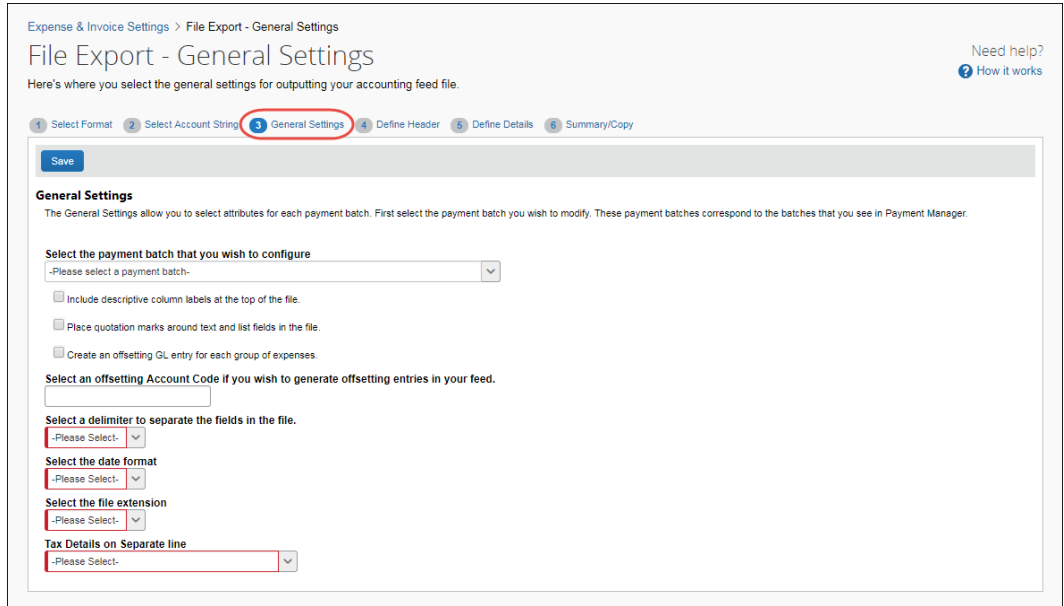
Expense & Invoice Settings > File Export - General Settings

File Export - General Settings

Need help?
How it works

Here's where you select the general settings for outputting your accounting feed file.

1 Select Format 2 Select Account String 3 General Settings 4 Define Header 5 Define Details 6 Summary/Copy

Save

General Settings

The General Settings allow you to select attributes for each payment batch. First select the payment batch you wish to modify. These payment batches correspond to the batches that you see in Payment Manager.

Select the payment batch that you wish to configure

-Please select a payment batch-

Include descriptive column labels at the top of the file.

Place quotation marks around text and list fields in the file.

Create an offsetting GL entry for each group of expenses.

Select an offsetting Account Code if you wish to generate offsetting entries in your feed.

Select a delimiter to separate the fields in the file.

-Please Select-

Select the date format

-Please Select-

Select the file extension

-Please Select-

Tax Details on Separate line

-Please Select-